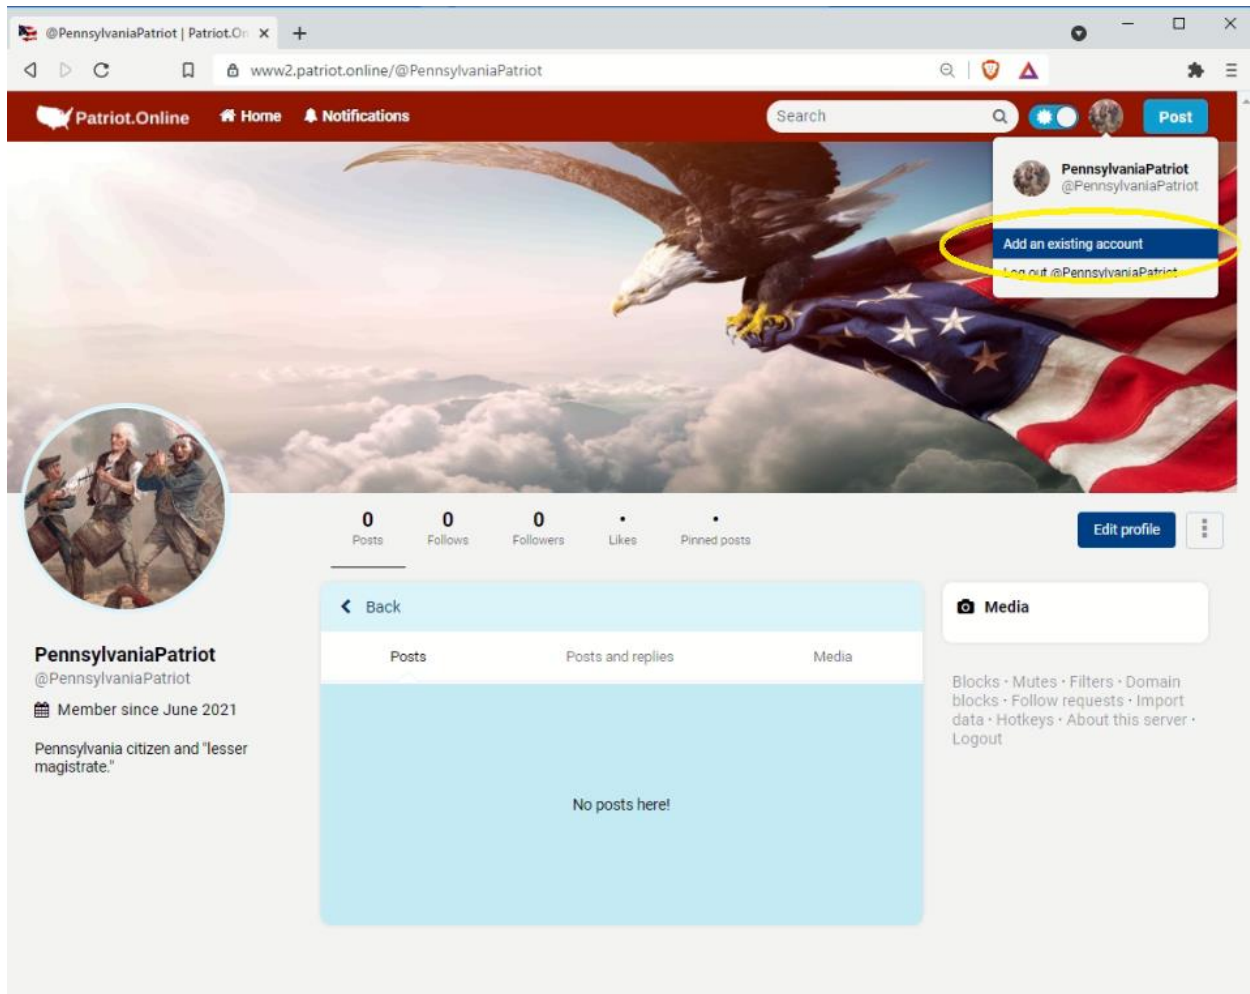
@PennsylvaniaPatriot | Patriot.On

www2.patriot.online/@PennsylvaniaPatriot

Patriot.Online Home Notifications Search Post

PennsylvaniaPatriot
@PennsylvaniaPatriot

Add an existing account
Log out @PennsylvaniaPatriot

0 Posts
0 Follows
0 Followers
• Likes
• Pinned posts

Edit profile

Back

Posts Posts and replies Media

No posts here!

Media

Blocks · Mutes · Filters · Domain blocks · Follow requests · Import data · Hotkeys · About this server · Logout

PennsylvaniaPatriot
@PennsylvaniaPatriot
Member since June 2021

Pennsylvania citizen and "lesser magistrate."